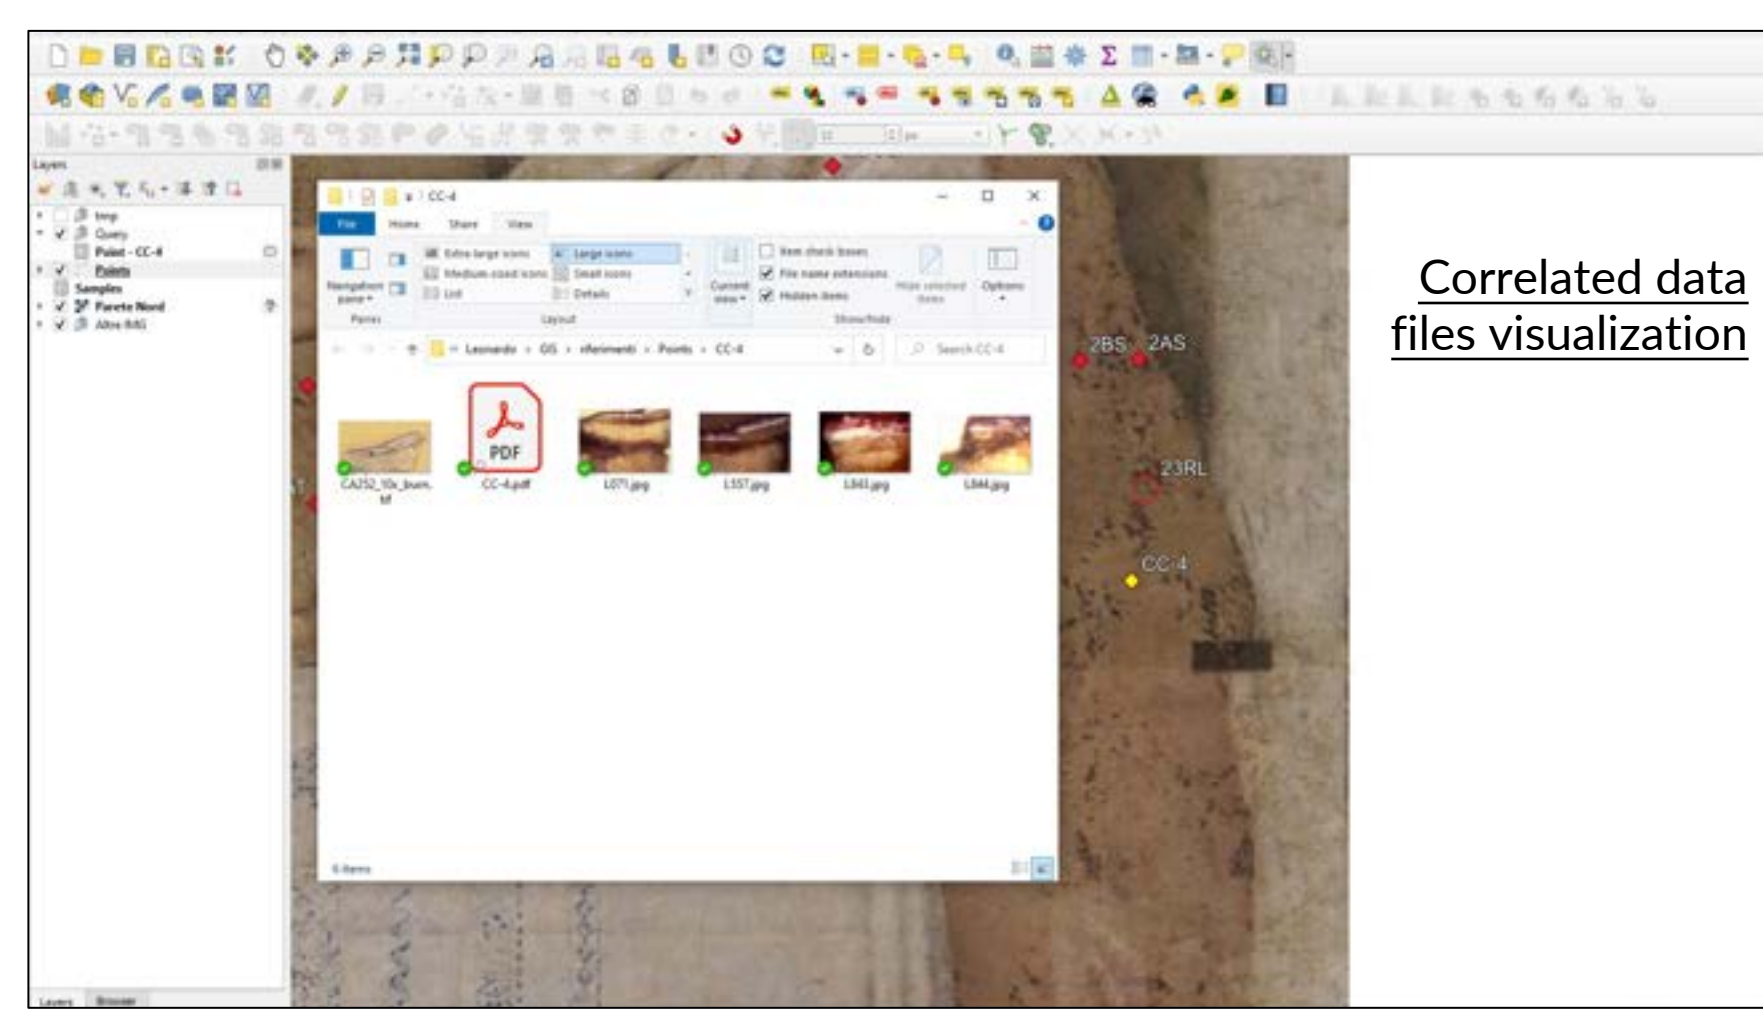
Layers

Imp
Query
Point - CC-4
Points
Samples
Parete Nord
Altre RAG

CC-4

File Home Share View

Navigation pane
Extra large icons
Large icons
Medium-sized icons
Small icons
List
Details
Current view
Item check boxes
File name extensions
Hidden items
Hide selected items
Options
Panes
Layout
Show/hide

Leonardo › GIS › riferimenti › Points › CC-4
Search CC-4

PDF

CA252_10x_buon.tif
CC-4.pdf
L071.jpg
L557.jpg
L843.jpg
L844.jpg

6 items

2BS
2AS
23RL
CC-4

Layers Browser

Correlated data files visualization